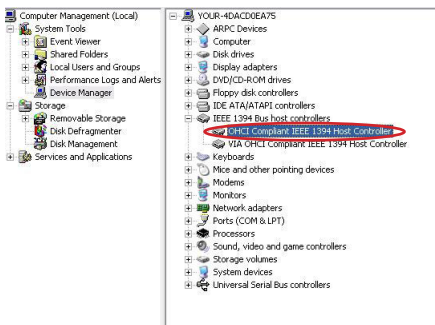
Computer Management (Local)
System Tools
Event Viewer
Shared Folders
Local Users and Groups
Performance Logs and Alerts
Device Manager
Storage
Removable Storage
Disk Defragmenter
Disk Management
Services and Applications

YOUR-4DACD0EA75
ARPC Devices
Computer
Disk drives
Display adapters
DVD/CD-ROM drives
Floppy disk controllers
IDE ATA/ATAPI controllers
IEEE 1394 Bus host controllers
OHCI Compliant IEEE 1394 Host Controller
VIA OHCI Compliant IEEE 1394 Host Controller
Keyboards
Mice and other pointing devices
Modems
Monitors
Network adapters
Ports (COM & LPT)
Processors
Sound, video and game controllers
Storage volumes
System devices
Universal Serial Bus controllers